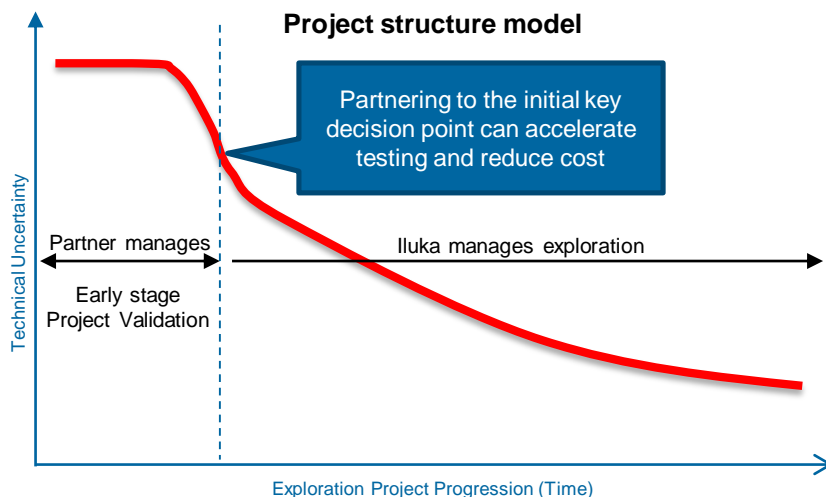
Project structure model

Partnering to the initial key decision point can accelerate testing and reduce cost

Partner manages

Early stage Project Validation

Iluka manages exploration

Technical Uncertainty

Exploration Project Progression (Time)